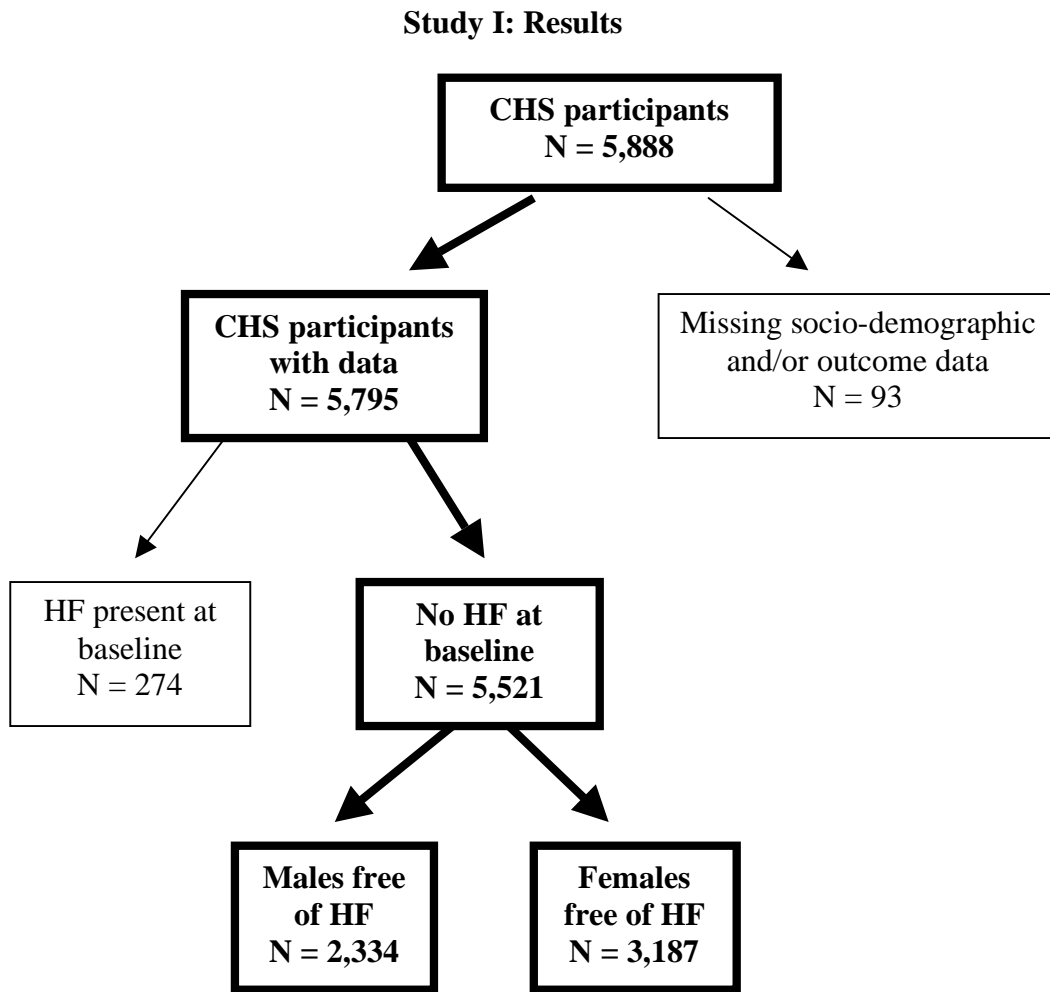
**Study I: Results**

**CHS participants**
**N = 5,888**

**CHS participants with data**
**N = 5,795**

Missing socio-demographic and/or outcome data
N = 93

HF present at baseline
N = 274

**No HF at baseline**
**N = 5,521**

**Males free of HF**
**N = 2,334**

**Females free of HF**
**N = 3,187**